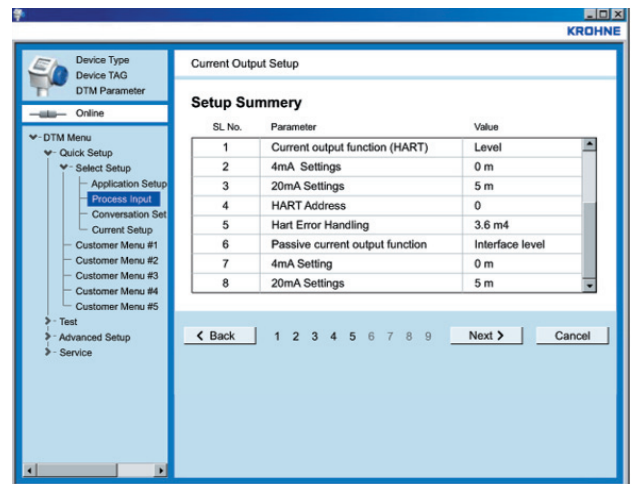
KROHNE

Device Type
Device TAG
DTM Parameter

Online

DTM Menu
Quick Setup
Select Setup
Application Setup
Process Input
Conversation Set
Current Setup
Customer Menu #1
Customer Menu #2
Customer Menu #3
Customer Menu #4
Customer Menu #5
Test
Advanced Setup
Service

Current Output Setup

Setup Summery

| SL No. | Parameter | Value |
|---|---|---|
| 1 | Current output function (HART) | Level |
| 2 | 4mA Settings | 0 m |
| 3 | 20mA Settings | 5 m |
| 4 | HART Address | 0 |
| 5 | Hart Error Handling | 3.6 m4 |
| 6 | Passive current output function | Interface level |
| 7 | 4mA Setting | 0 m |
| 8 | 20mA Settings | 5 m |

< Back 1 2 3 4 5 6 7 8 9 Next > Cancel